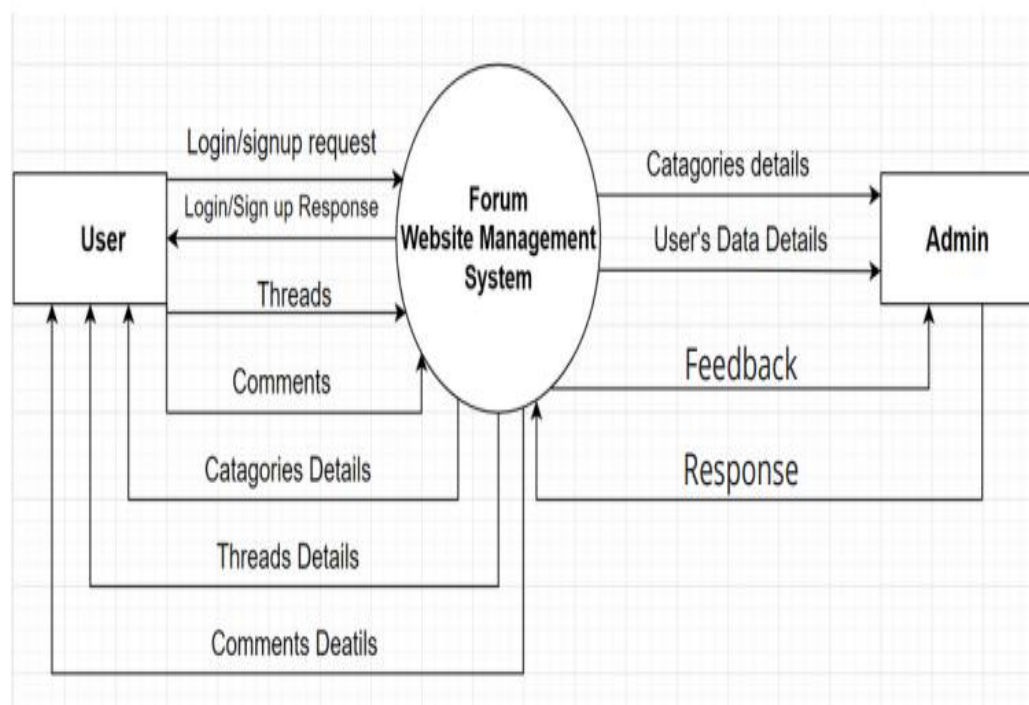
Login/signup request

Login/Sign up Response

User

Forum Website Management System

Catagories details

User's Data Details

Admin

Threads

Comments

Feedback

Catagories Details

Response

Threads Details

Comments Deatils